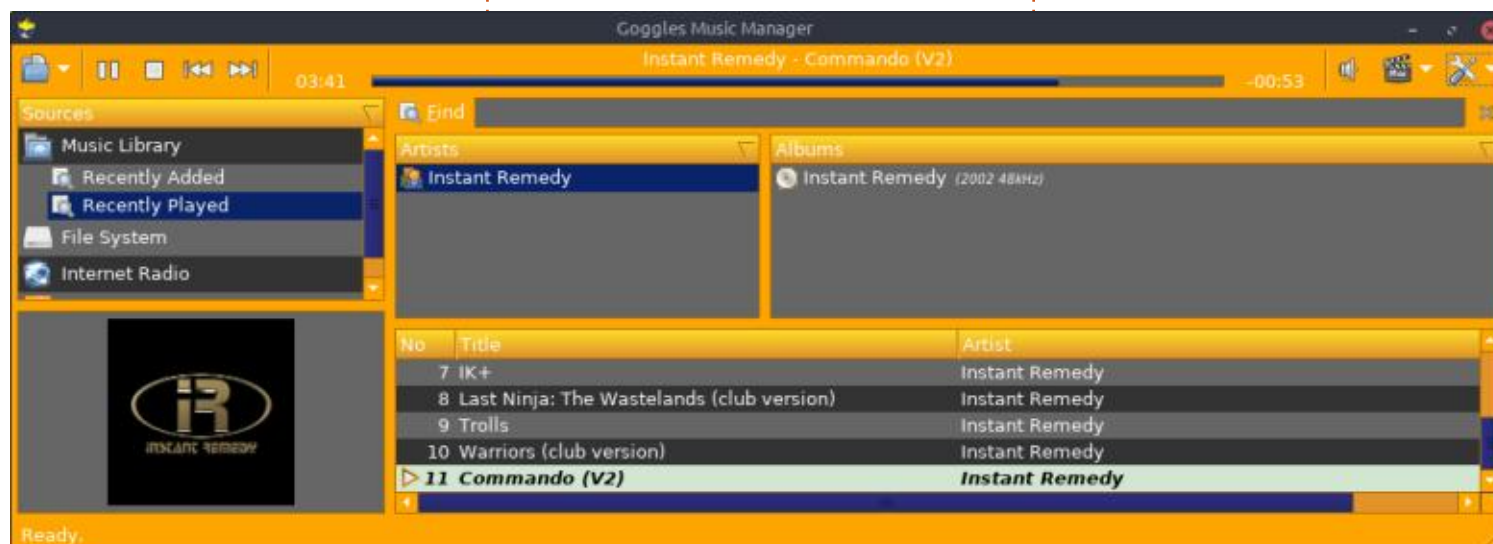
Goggles Music Manager

Instant Remedy - Commando (V2)

03:41

-00:53

Sources

Music Library

Recently Added

Recently Played

File System

Internet Radio

Find

Artists

Instant Remedy

Albums

Instant Remedy (2002 48kHz)

iR
INSTANT REMEDY

| No | Title | Artist |
|---|---|---|
| 7 | IK+ | Instant Remedy |
| 8 | Last Ninja: The Wastelands (club version) | Instant Remedy |
| 9 | Trolls | Instant Remedy |
| 10 | Warriors (club version) | Instant Remedy |
| 11 | Commando (V2) | Instant Remedy |

Ready.